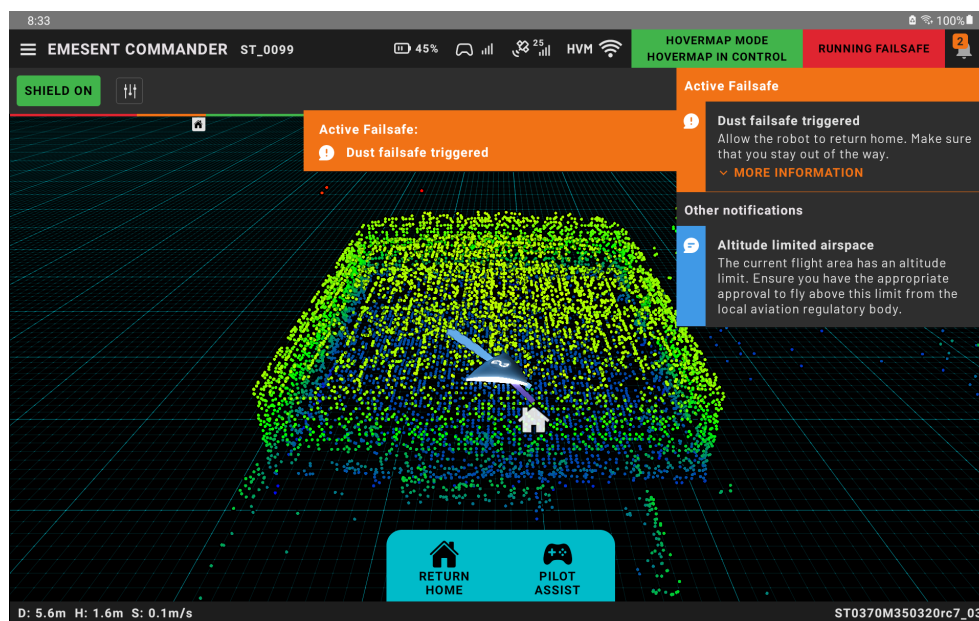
8:33

100%

EMESENT COMMANDER ST_0099

45%

25

HVM

HOVERMAP MODE
HOVERMAP IN CONTROL

RUNNING FAILSAFE

2

SHIELD ON

Active Failsafe:
Dust failsafe triggered

Active Failsafe

Dust failsafe triggered
Allow the robot to return home. Make sure that you stay out of the way.
MORE INFORMATION

Other notifications

Altitude limited airspace
The current flight area has an altitude limit. Ensure you have the appropriate approval to fly above this limit from the local aviation regulatory body.

RETURN HOME

PILOT ASSIST

D: 5.6m H: 1.6m S: 0.1m/s

ST0370M350320rc7_03